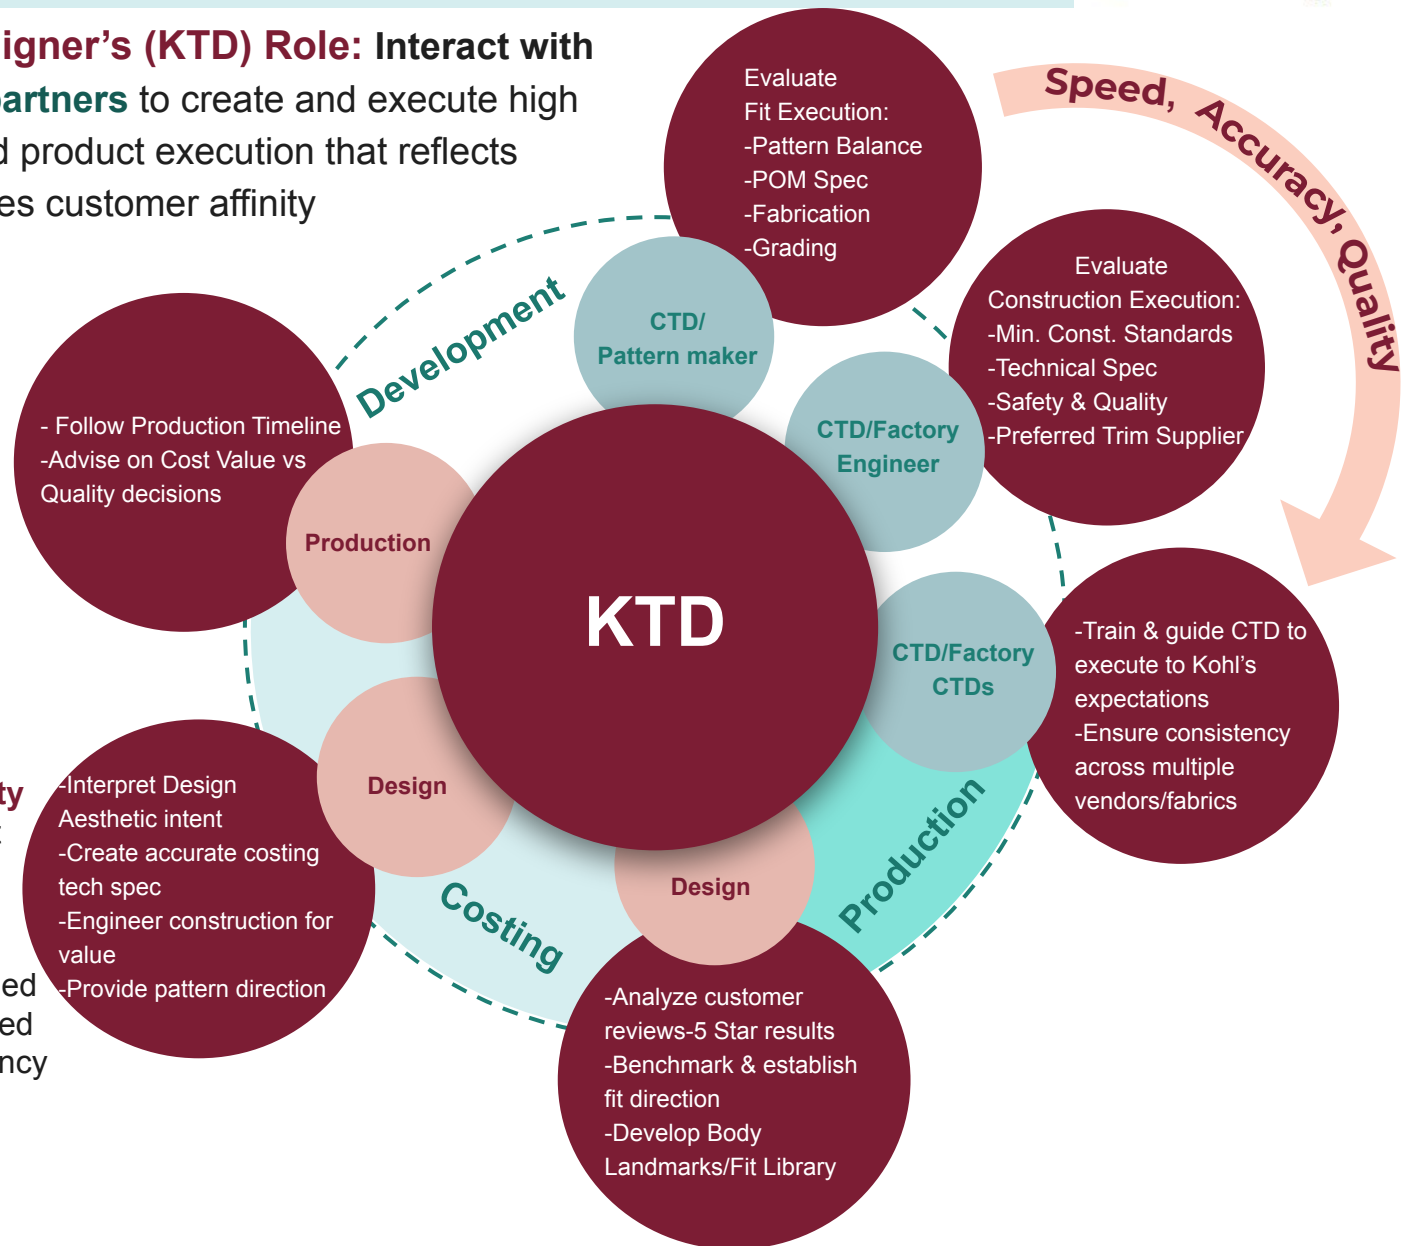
igner's (KTD) Role: Interact with artners to create and execute high d product execution that reflects es customer affinity

Evaluate Fit Execution:
-Pattern Balance
-POM Spec
-Fabrication
-Grading

Speed, Accuracy, Quality

Evaluate Construction Execution:
-Min. Const. Standards
-Technical Spec
-Safety & Quality
-Preferred Trim Supplier

Development

CTD/ Pattern maker

CTD/Factory Engineer

- Follow Production Timeline
-Advise on Cost Value vs Quality decisions

Production

KTD

CTD/Factory CTDs

-Train & guide CTD to execute to Kohl's expectations
-Ensure consistency across multiple vendors/fabrics

ty

Design

-Interpret Design Aesthetic intent
-Create accurate costing tech spec
-Engineer construction for value
-Provide pattern direction

Design

Production

Costing

ed
ed
ncy

-Analyze customer reviews-5 Star results
-Benchmark & establish fit direction
-Develop Body Landmarks/Fit Library